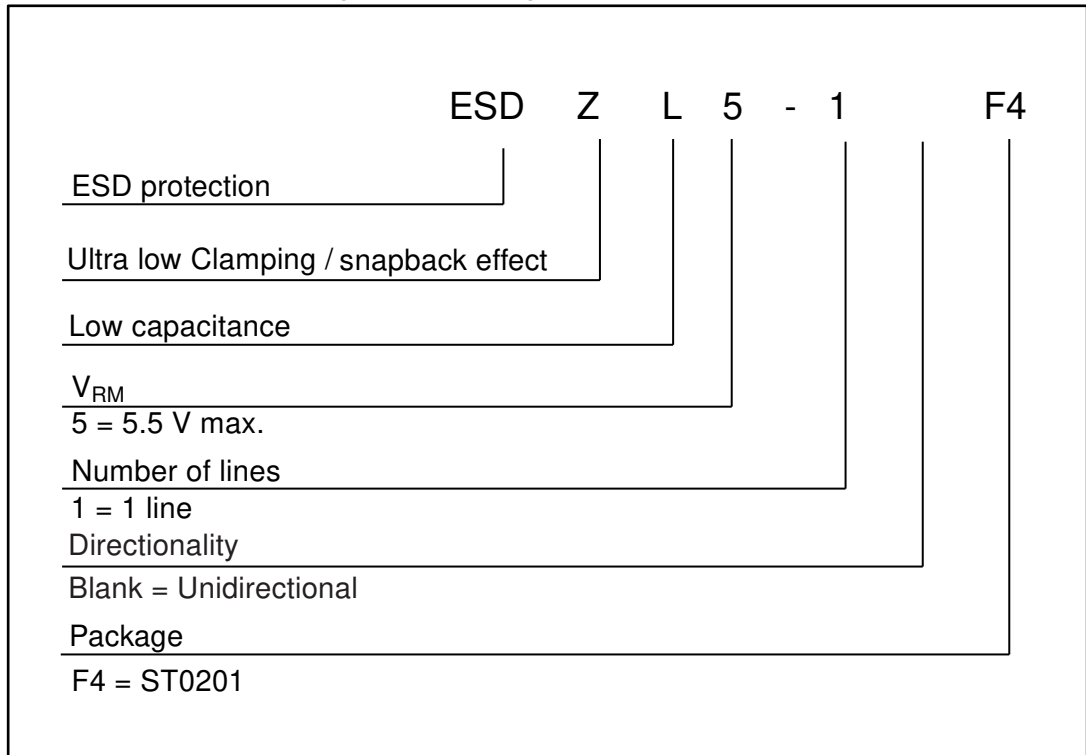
ESD Z L 5 - 1 F4

ESD protection

Ultra low Clamping / snapback effect

Low capacitance

$V_{RM}$
5 = 5.5 V max.

Number of lines
1 = 1 line

Directionality
Blank = Unidirectional

Package
F4 = ST0201